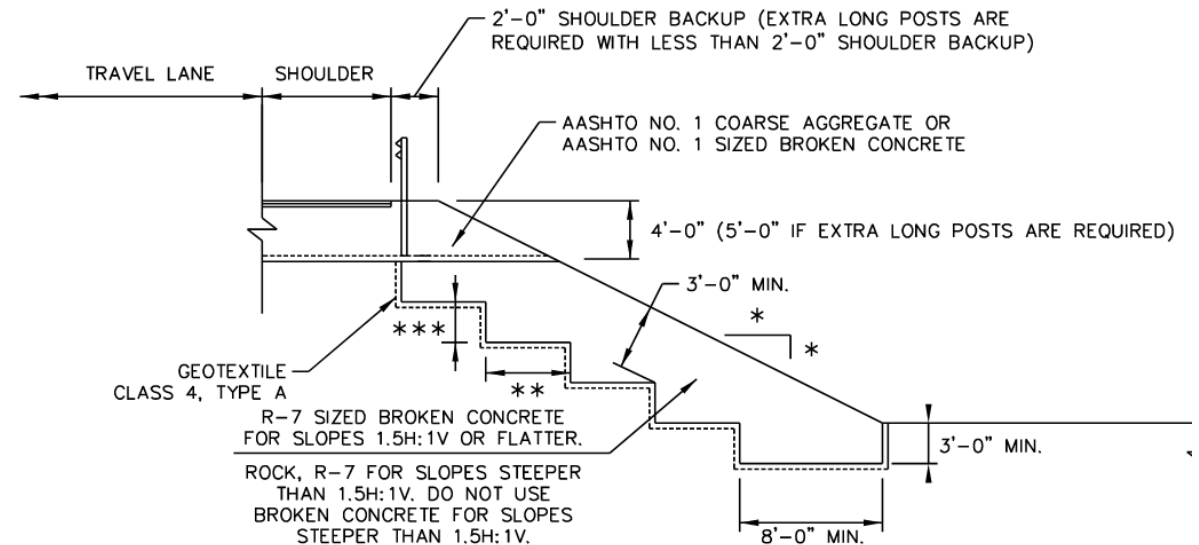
2'-0" SHOULDER BACKUP (EXTRA LONG POSTS ARE REQUIRED WITH LESS THAN 2'-0" SHOULDER BACKUP)

TRAVEL LANE

SHOULDER

AASHTO NO. 1 COARSE AGGREGATE OR AASHTO NO. 1 SIZED BROKEN CONCRETE

4'-0" (5'-0" IF EXTRA LONG POSTS ARE REQUIRED)

3'-0" MIN.

\*

\*

\*\*\*

GEOTEXTILE CLASS 4, TYPE A

\*\*

R-7 SIZED BROKEN CONCRETE FOR SLOPES 1.5H:1V OR FLATTER.

ROCK, R-7 FOR SLOPES STEEPER THAN 1.5H:1V. DO NOT USE BROKEN CONCRETE FOR SLOPES STEEPER THAN 1.5H:1V.

3'-0" MIN.

8'-0" MIN.